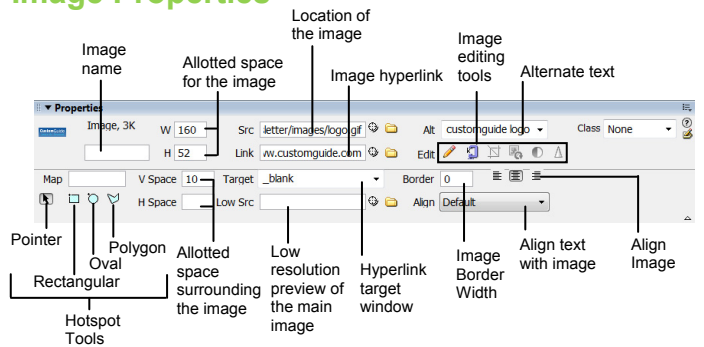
Image Properties

Image name

Allotted space for the image

Location of the image

Image hyperlink

Image editing tools

Alternate text

▼ Properties

Image, 3K

W 160

H 52

Src :letter/images/logo.gif

Link ww.customguide.com

Alt customguide logo

Edit

Class None

Map

V Space 10

H Space

Target _blank

Low Src

Border 0

Align Default

Pointer

Rectangular

Oval

Polygon

Hotspot Tools

Allotted space surrounding the image

Low resolution preview of the main image

Hyperlink target window

Image Border Width

Align text with image

Align Image